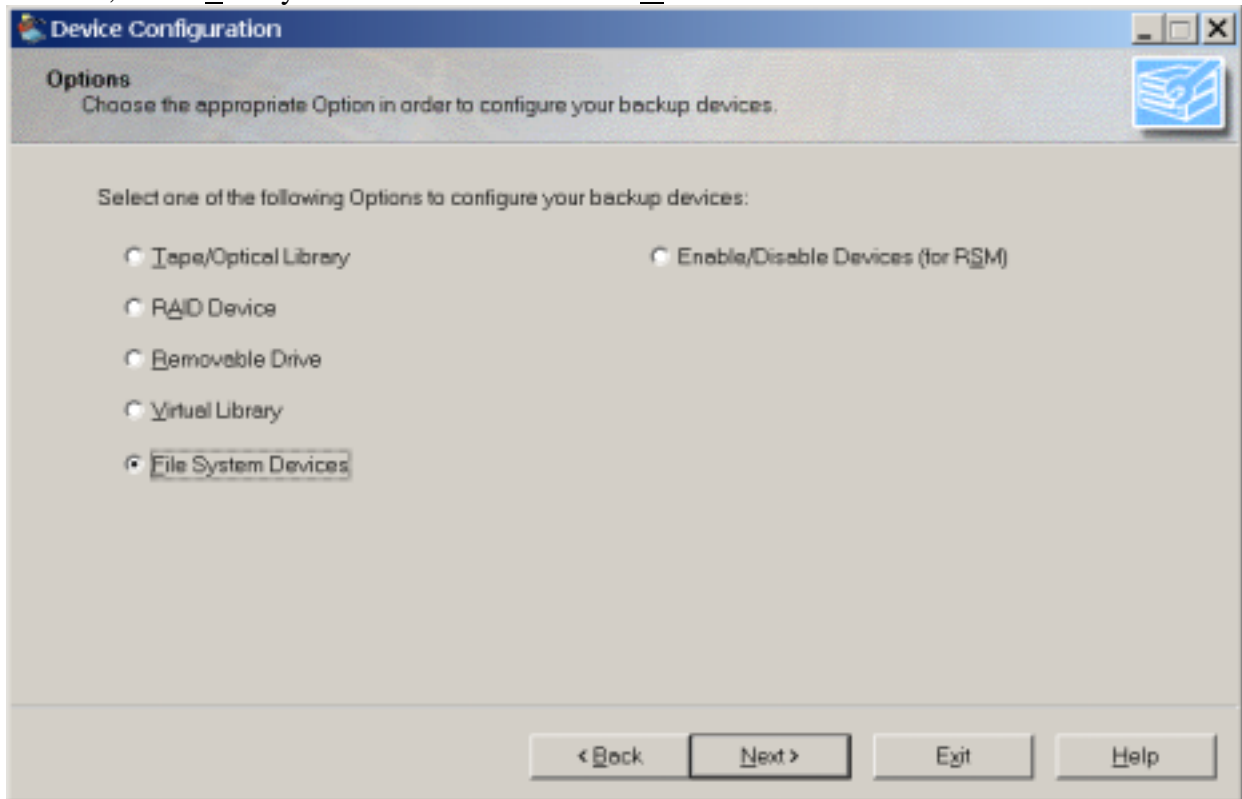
Device Configuration

Options
Choose the appropriate Option in order to configure your backup devices.

Select one of the following Options to configure your backup devices:

Tape/Optical Library

RAID Device

Removable Drive

Virtual Library

File System Devices

Enable/Disable Devices (for RSM)

< Back | Next > | Exit | Help